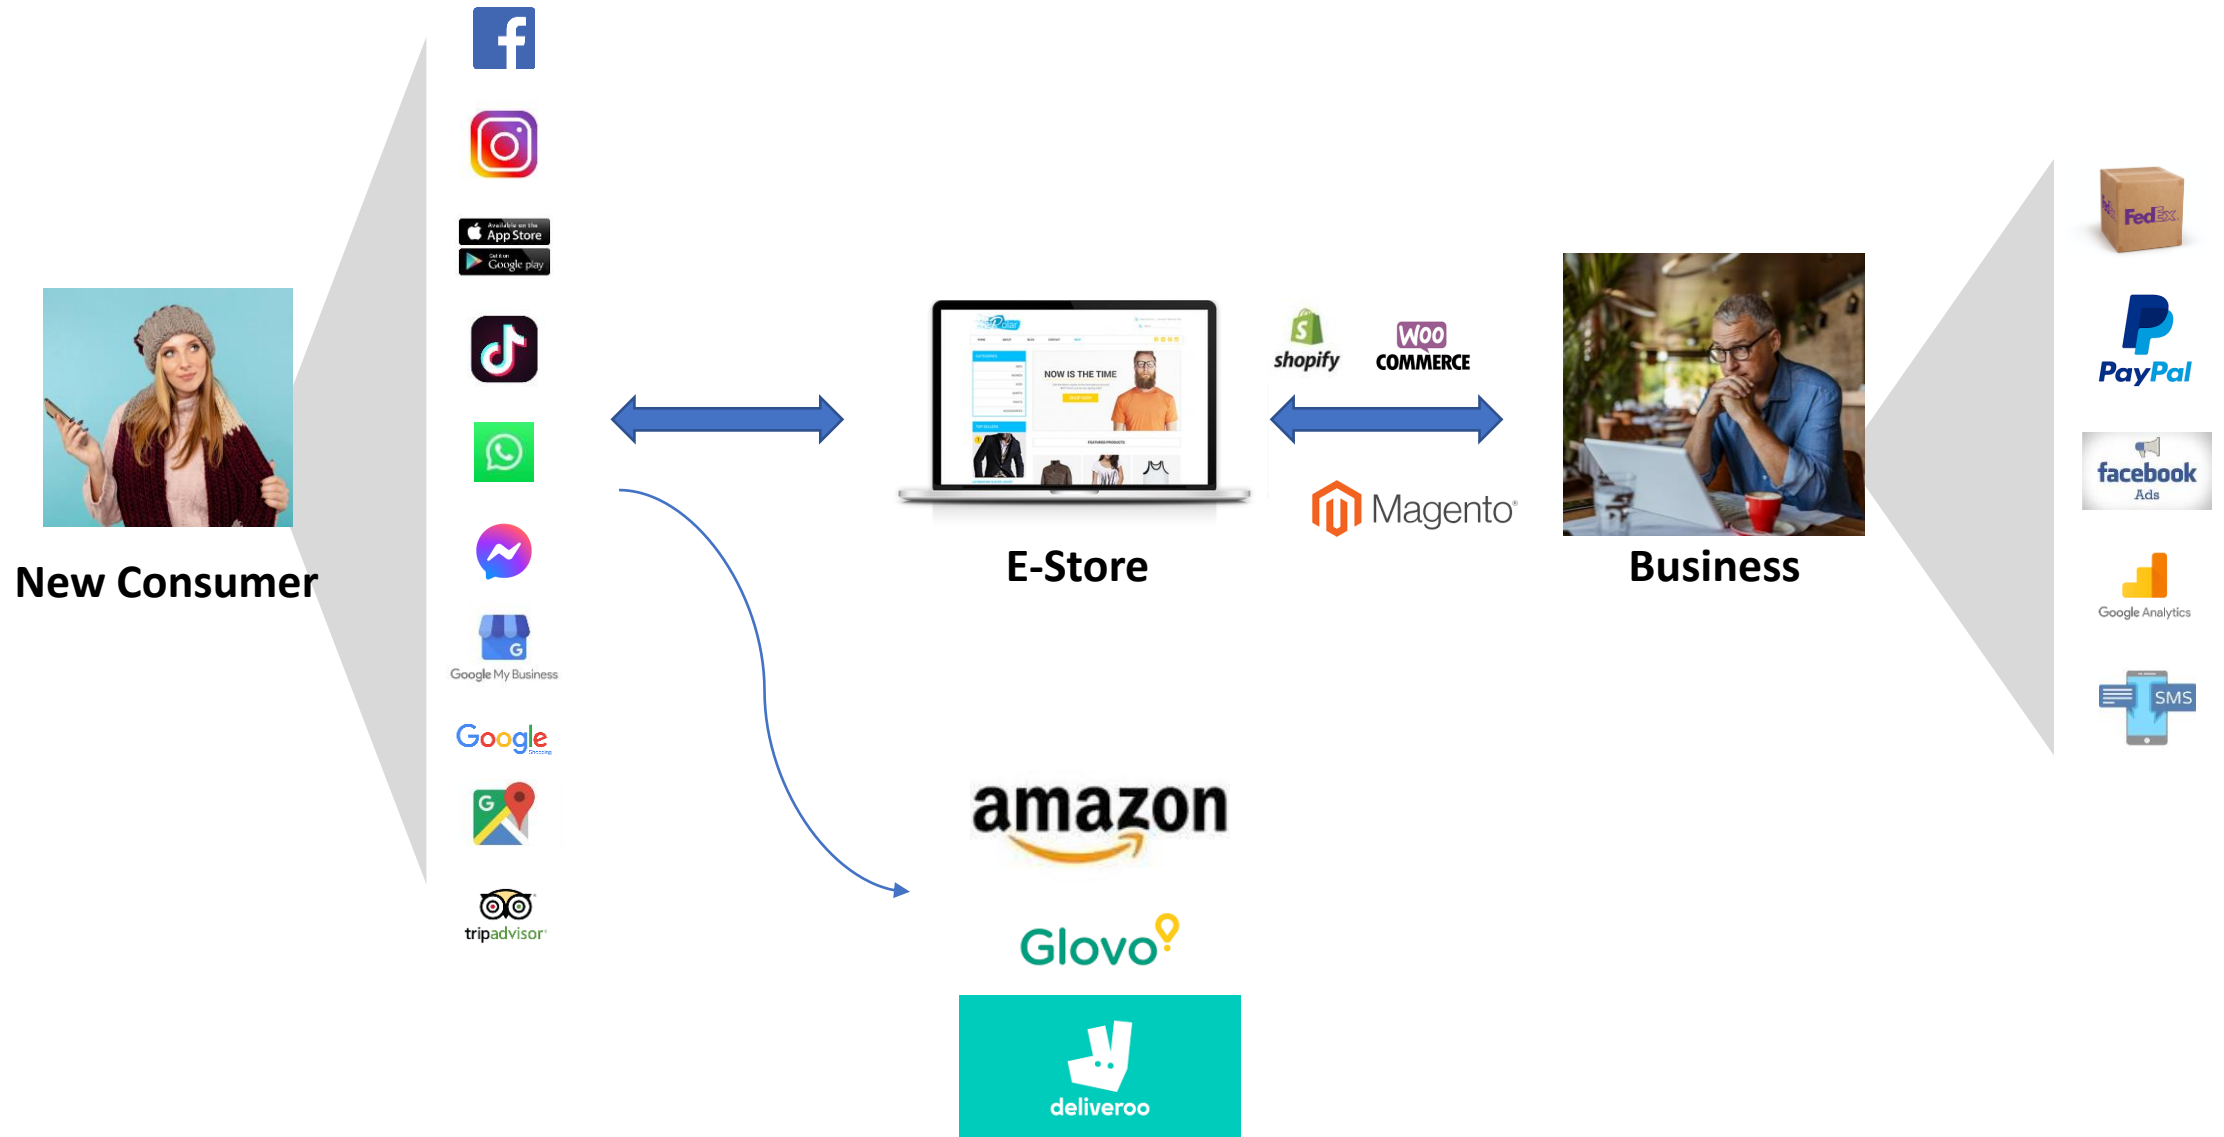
Available on the App Store
Get it on Google play

Google My Business

Google

tripadvisor

New Consumer

NOW IS THE TIME

E-Store

shopify

WOO COMMERCE

Magento

Business

FedEx

PayPal

facebook Ads

Google Analytics

SMS

amazon

Glovo

deliveroo